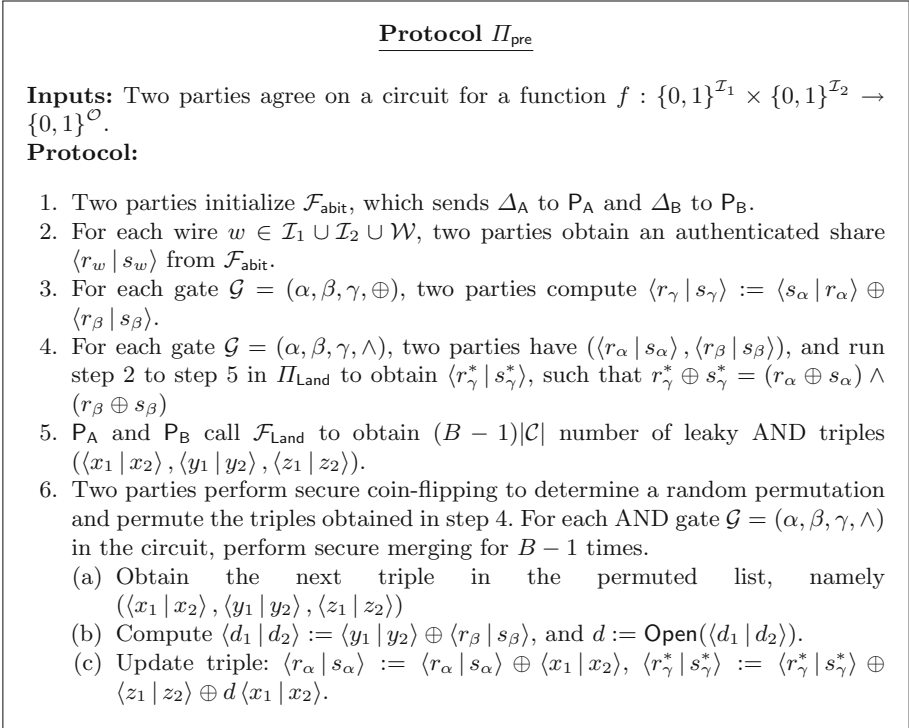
**Protocol $\Pi_{\mathsf{pre}}$**

**Inputs:** Two parties agree on a circuit for a function $f : \{0,1\}^{\mathcal{I}_1} \times \{0,1\}^{\mathcal{I}_2} \to \{0,1\}^{\mathcal{O}}$.
**Protocol:**

1. Two parties initialize $\mathcal{F}_{\mathsf{abit}}$, which sends $\Delta_{\mathsf{A}}$ to $\mathsf{P}_{\mathsf{A}}$ and $\Delta_{\mathsf{B}}$ to $\mathsf{P}_{\mathsf{B}}$.
2. For each wire $w \in \mathcal{I}_1 \cup \mathcal{I}_2 \cup \mathcal{W}$, two parties obtain an authenticated share $\langle r_w \,|\, s_w \rangle$ from $\mathcal{F}_{\mathsf{abit}}$.
3. For each gate $\mathcal{G} = (\alpha, \beta, \gamma, \oplus)$, two parties compute $\langle r_\gamma \,|\, s_\gamma \rangle := \langle s_\alpha \,|\, r_\alpha \rangle \oplus \langle r_\beta \,|\, s_\beta \rangle$.
4. For each gate $\mathcal{G} = (\alpha, \beta, \gamma, \wedge)$, two parties have $(\langle r_\alpha \,|\, s_\alpha \rangle, \langle r_\beta \,|\, s_\beta \rangle)$, and run step 2 to step 5 in $\Pi_{\mathsf{Land}}$ to obtain $\langle r^*_\gamma \,|\, s^*_\gamma \rangle$, such that $r^*_\gamma \oplus s^*_\gamma = (r_\alpha \oplus s_\alpha) \wedge (r_\beta \oplus s_\beta)$
5. $\mathsf{P}_{\mathsf{A}}$ and $\mathsf{P}_{\mathsf{B}}$ call $\mathcal{F}_{\mathsf{Land}}$ to obtain $(B-1)|\mathcal{C}|$ number of leaky AND triples $(\langle x_1 \,|\, x_2 \rangle, \langle y_1 \,|\, y_2 \rangle, \langle z_1 \,|\, z_2 \rangle)$.
6. Two parties perform secure coin-flipping to determine a random permutation and permute the triples obtained in step 4. For each AND gate $\mathcal{G} = (\alpha, \beta, \gamma, \wedge)$ in the circuit, perform secure merging for $B-1$ times.
(a) Obtain the next triple in the permuted list, namely $(\langle x_1 \,|\, x_2 \rangle, \langle y_1 \,|\, y_2 \rangle, \langle z_1 \,|\, z_2 \rangle)$
(b) Compute $\langle d_1 \,|\, d_2 \rangle := \langle y_1 \,|\, y_2 \rangle \oplus \langle r_\beta \,|\, s_\beta \rangle$, and $d := \mathsf{Open}(\langle d_1 \,|\, d_2 \rangle)$.
(c) Update triple: $\langle r_\alpha \,|\, s_\alpha \rangle := \langle r_\alpha \,|\, s_\alpha \rangle \oplus \langle x_1 \,|\, x_2 \rangle$, $\langle r^*_\gamma \,|\, s^*_\gamma \rangle := \langle r^*_\gamma \,|\, s^*_\gamma \rangle \oplus \langle z_1 \,|\, z_2 \rangle \oplus d \, \langle x_1 \,|\, x_2 \rangle$.